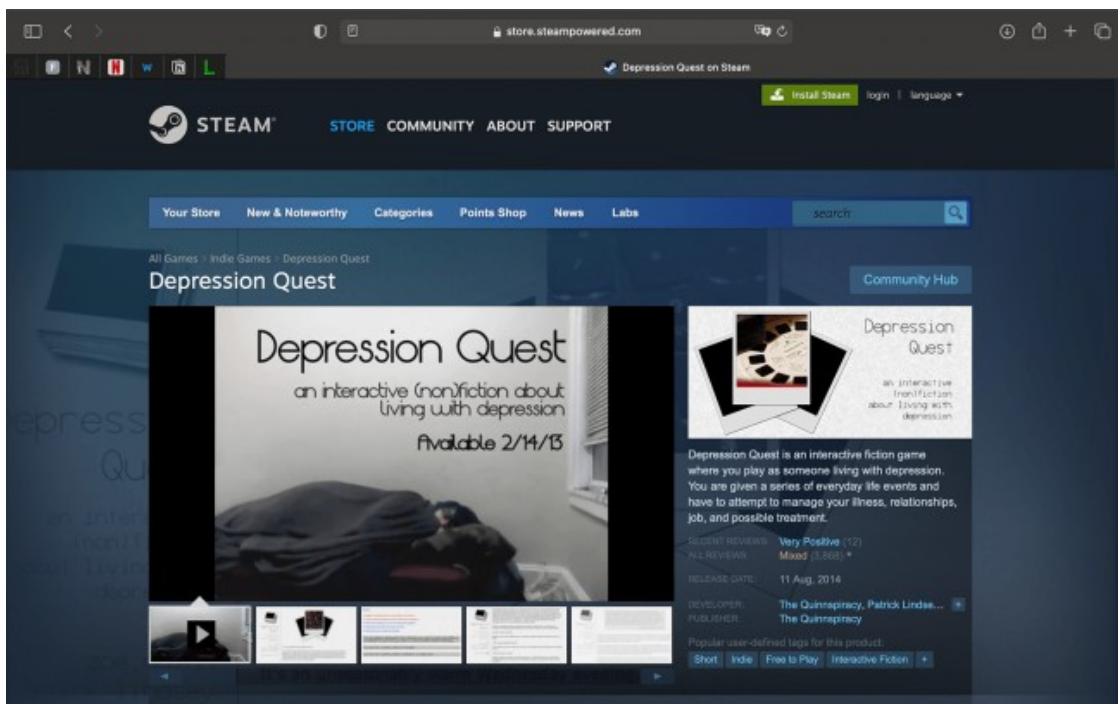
store.steampowered.com

Depression Quest on Steam

Install Steam login | language

STEAM STORE COMMUNITY ABOUT SUPPORT

Your Store New & Noteworthy Categories Points Shop News Labs search

All Games > Indie Games > Depression Quest

Depression Quest

Community Hub

Depression Quest

an interactive (non)fiction about living with depression

Available 2/14/13

Depression Quest

an interactive (non)fiction about living with depression

Depression Quest is an interactive fiction game where you play as someone living with depression. You are given a series of everyday life events and have to attempt to manage your illness, relationships, job, and possible treatment.

RECENT REVIEWS: Very Positive (12)
ALL REVIEWS: Mixed (3,868) *

RELEASE DATE: 11 Aug, 2014

DEVELOPER: The Quinnspiracy, Patrick Linde... +
PUBLISHER: The Quinnspiracy

Popular user-defined tags for this product:

Short Indie Free to Play Interactive Fiction +